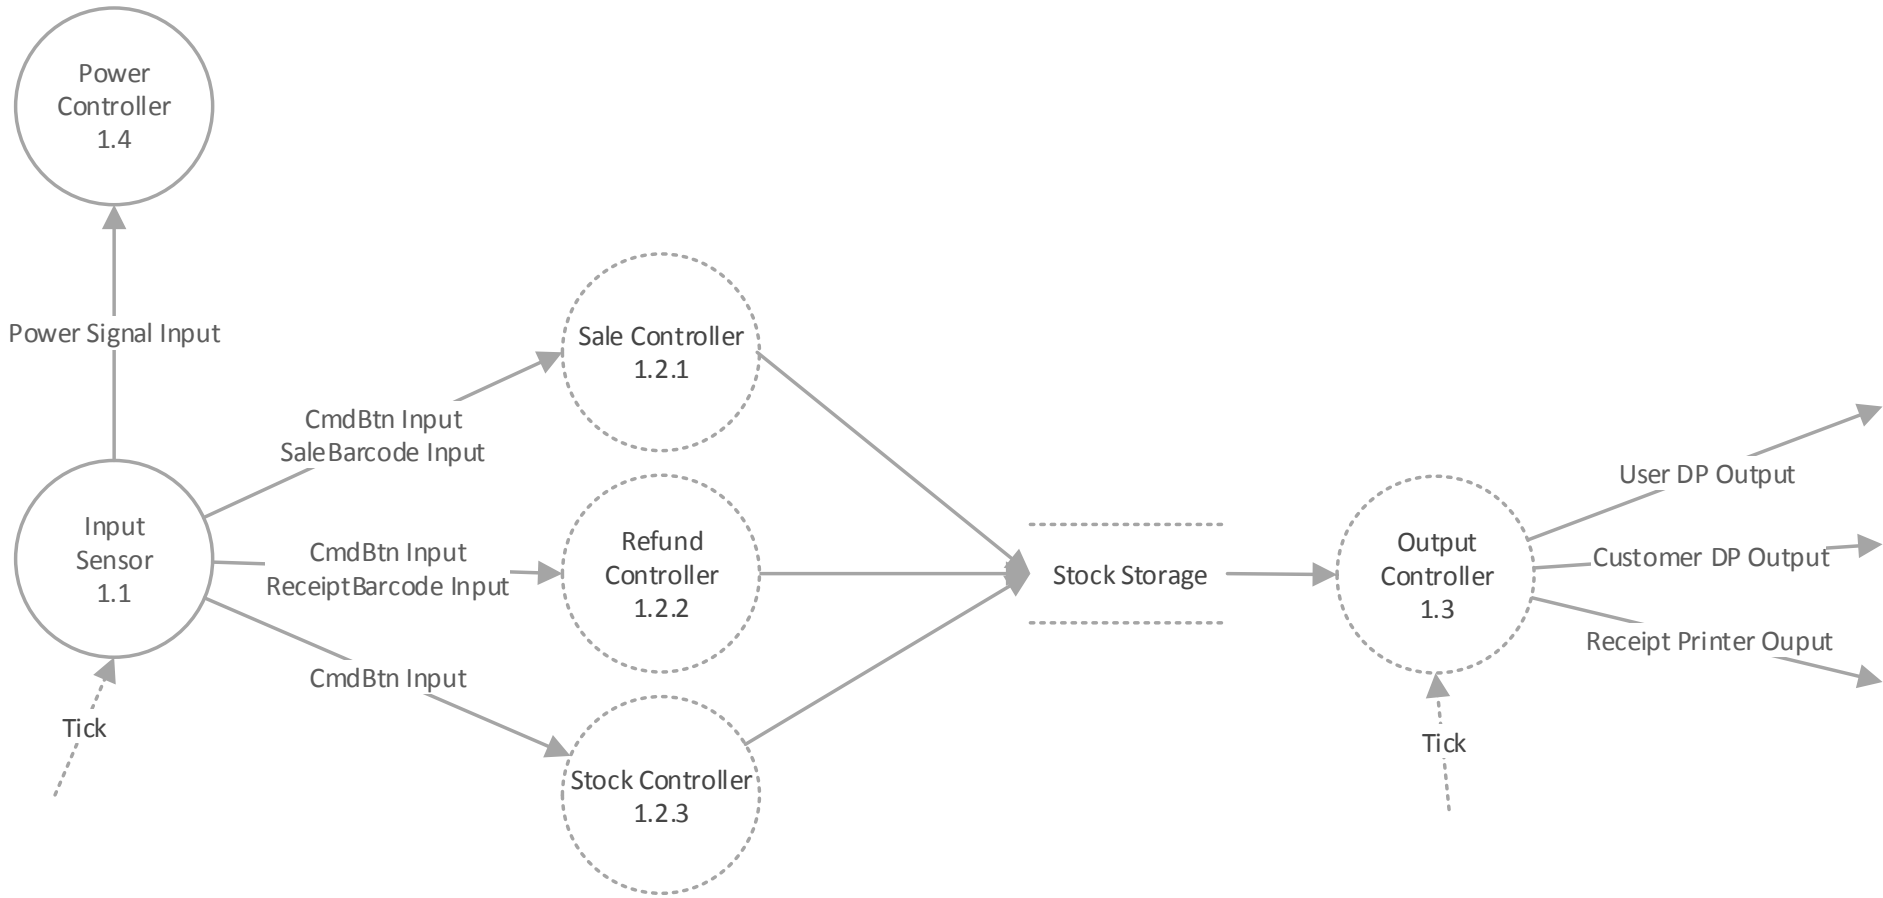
Power Controller 1.4

Power Signal Input

Sale Controller 1.2.1

CmdBtn Input
SaleBarcode Input

Input Sensor 1.1

CmdBtn Input
ReceiptBarcode Input

Refund Controller 1.2.2

Stock Storage

Output Controller 1.3

User DP Output

Customer DP Output

Receipt Printer Ouput

CmdBtn Input

Tick

Stock Controller 1.2.3

Tick